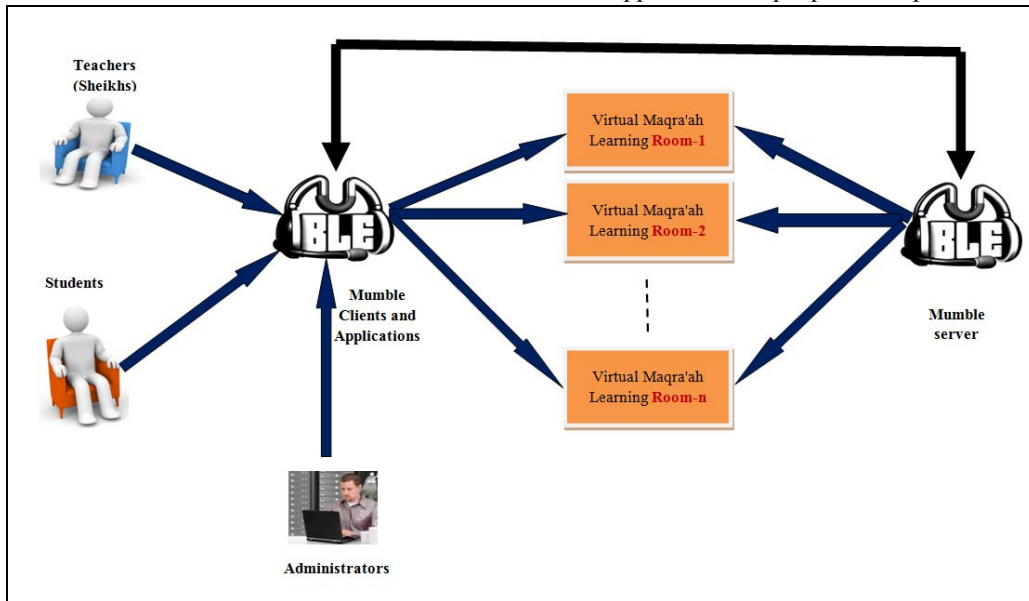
Teachers (Sheikhs)

Students

BLE

Mumble Clients and Applications

Administrators

Virtual Maqra'ah Learning Room-1

Virtual Maqra'ah Learning Room-2

Virtual Maqra'ah Learning Room-n

BLE

Mumble server